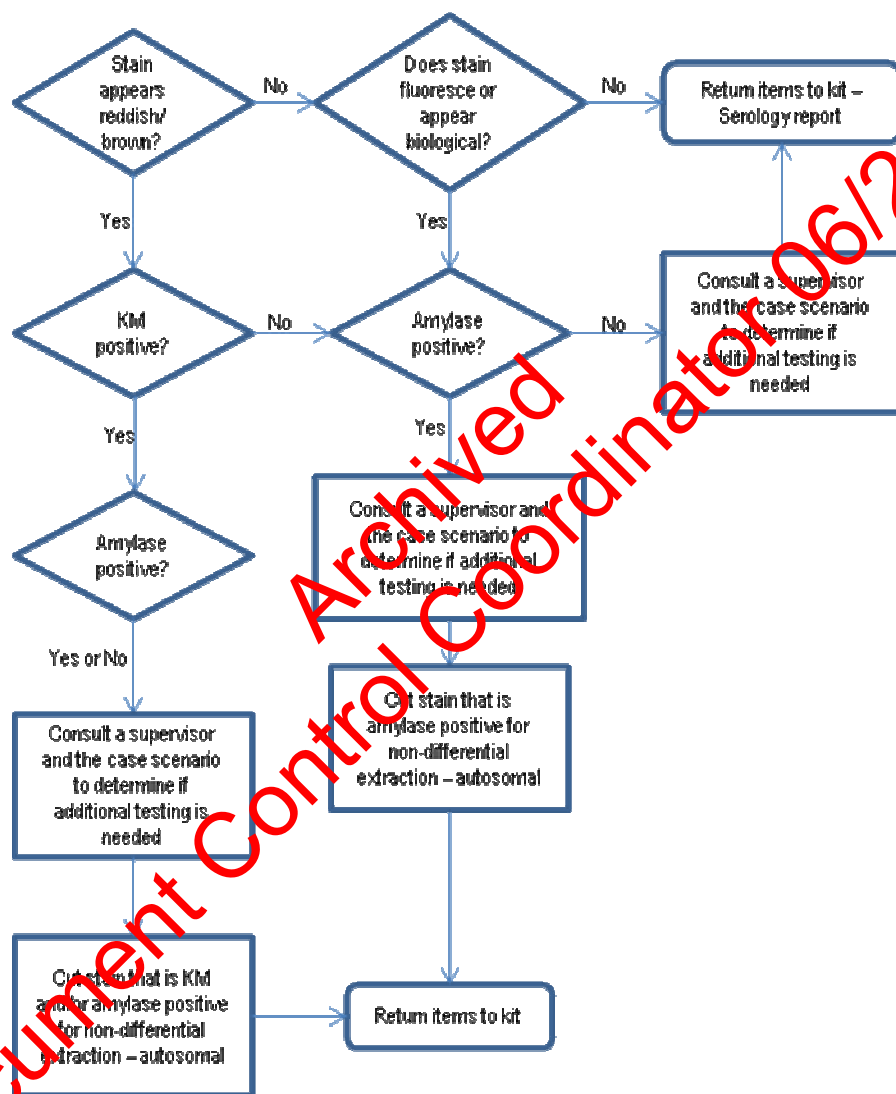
Stain appears reddish/ brown?

No

Does stain fluoresce or appear biological?

No

Return items to kit – Serology report

Yes

Yes

KM positive?

No

Amylase positive?

No

Consult a supervisor and the case scenario to determine if additional testing is needed

Yes

Yes

Amylase positive?

Consult a supervisor and the case scenario to determine if additional testing is needed

Yes or No

Cut stain that is amylase positive for non-differential extraction – autosomal

Consult a supervisor and the case scenario to determine if additional testing is needed

Cut stain that is KM and/or amylase positive for non-differential extraction – autosomal

Return items to kit

Archived

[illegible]ument Control Coordinator 06/2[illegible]